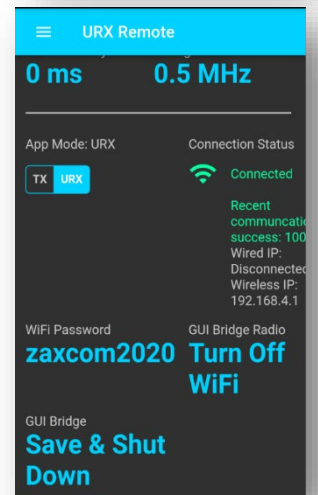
URX Remote

0 ms 0.5 MHz

App Mode: URX

TX URX

Connection Status

Connected

Recent communcatio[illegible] success: 100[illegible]

Wired IP: Disconnected

Wireless IP: 192.168.4.1

WiFi Password

zaxcom2020

GUI Bridge Radio

Turn Off WiFi

GUI Bridge

Save & Shut Down